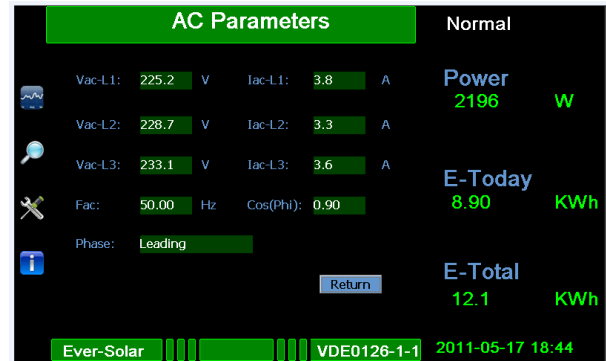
AC Parameters

Normal

Vac-L1: 225.2 V Iac-L1: 3.8 A

Vac-L2: 228.7 V Iac-L2: 3.3 A

Vac-L3: 233.1 V Iac-L3: 3.6 A

Fac: 50.00 Hz Cos(Phi): 0.90

Phase: Leading

Return

Power
2196 W

E-Today
8.90 KWh

E-Total
12.1 KWh

Ever-Solar

VDE0126-1-1

2011-05-17 18:44